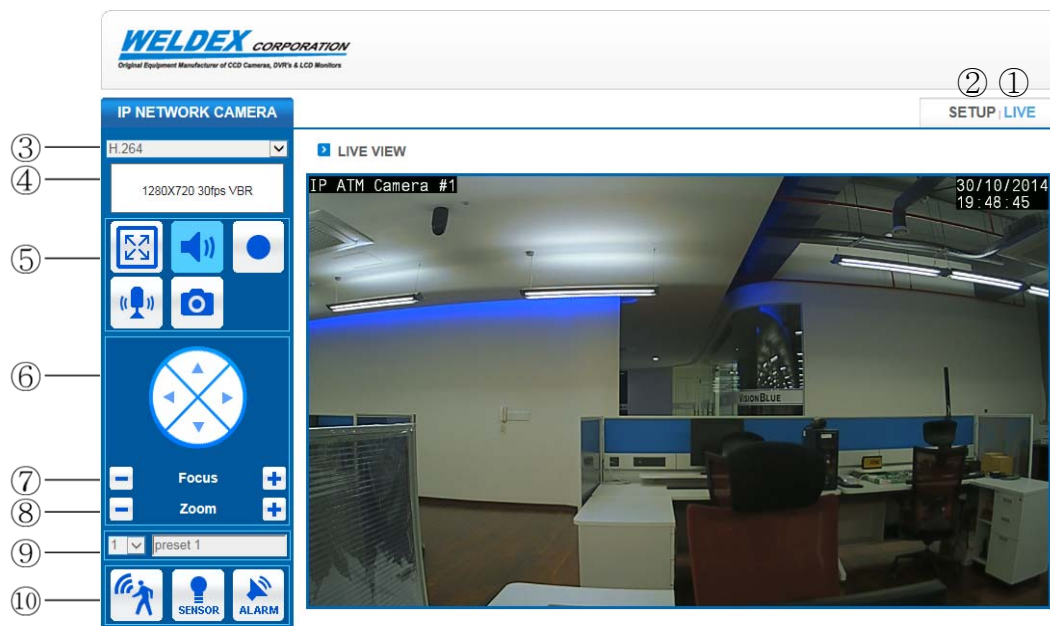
WELDEX CORPORATION
Original Equipment Manufacturer of CCD Cameras, DVR's & LCD Monitors

② ①
SETUP | LIVE

IP NETWORK CAMERA

③ H.264
④ 1280X720 30fps VBR
⑤
⑥
⑦ Focus
⑧ Zoom
⑨ 1 preset 1
⑩ SENSOR ALARM

LIVE VIEW

IP ATM Camera #1
30/10/2014
19:48:45

VISIONBLUE